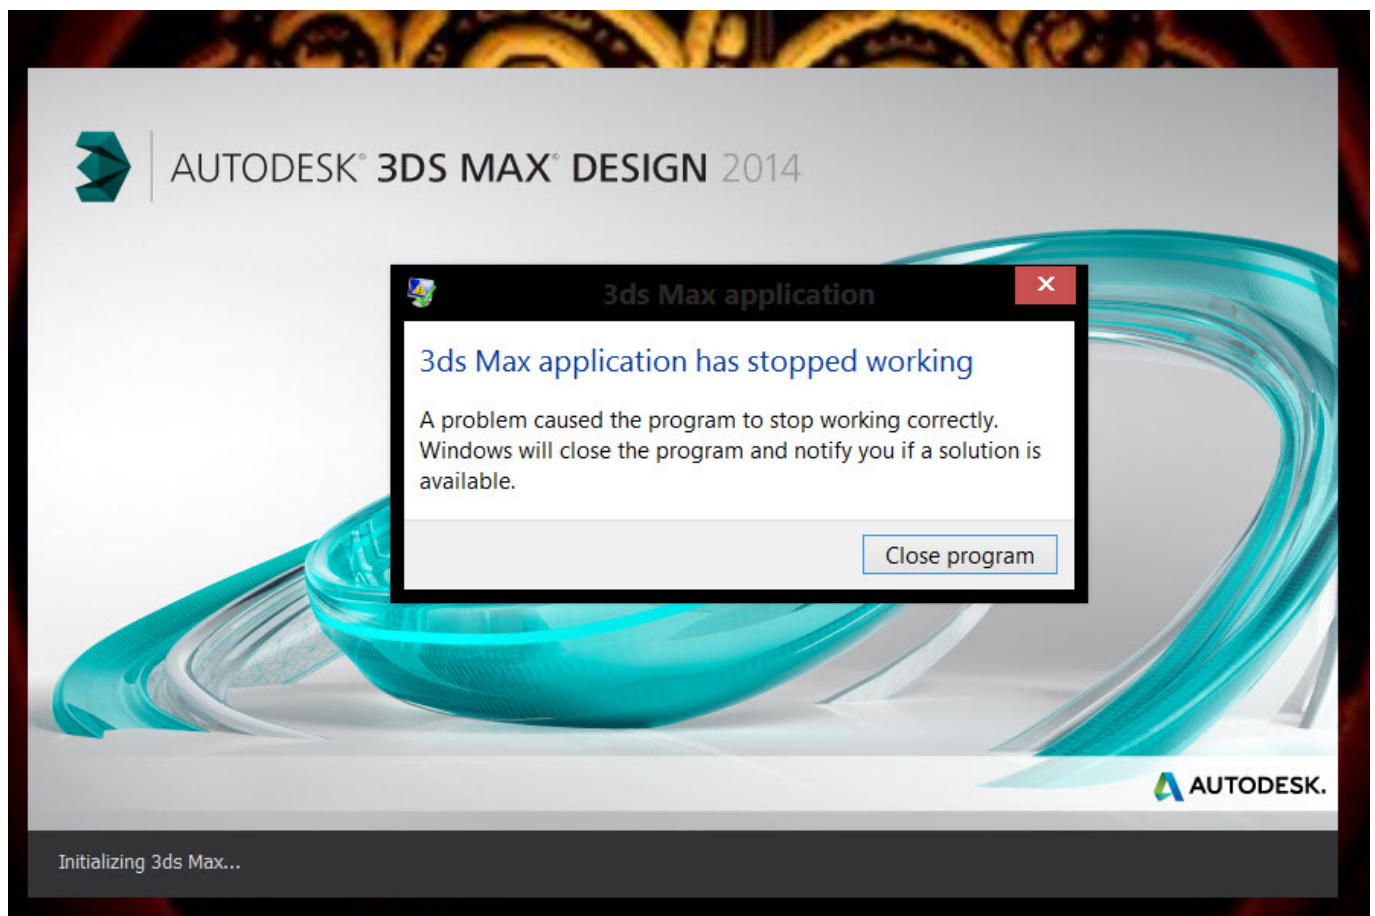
AUTODESK® 3DS MAX® DESIGN 2014

3ds Max application

×

3ds Max application has stopped working

A problem caused the program to stop working correctly. Windows will close the program and notify you if a solution is available.

Close program

AUTODESK.

Initializing 3ds Max...